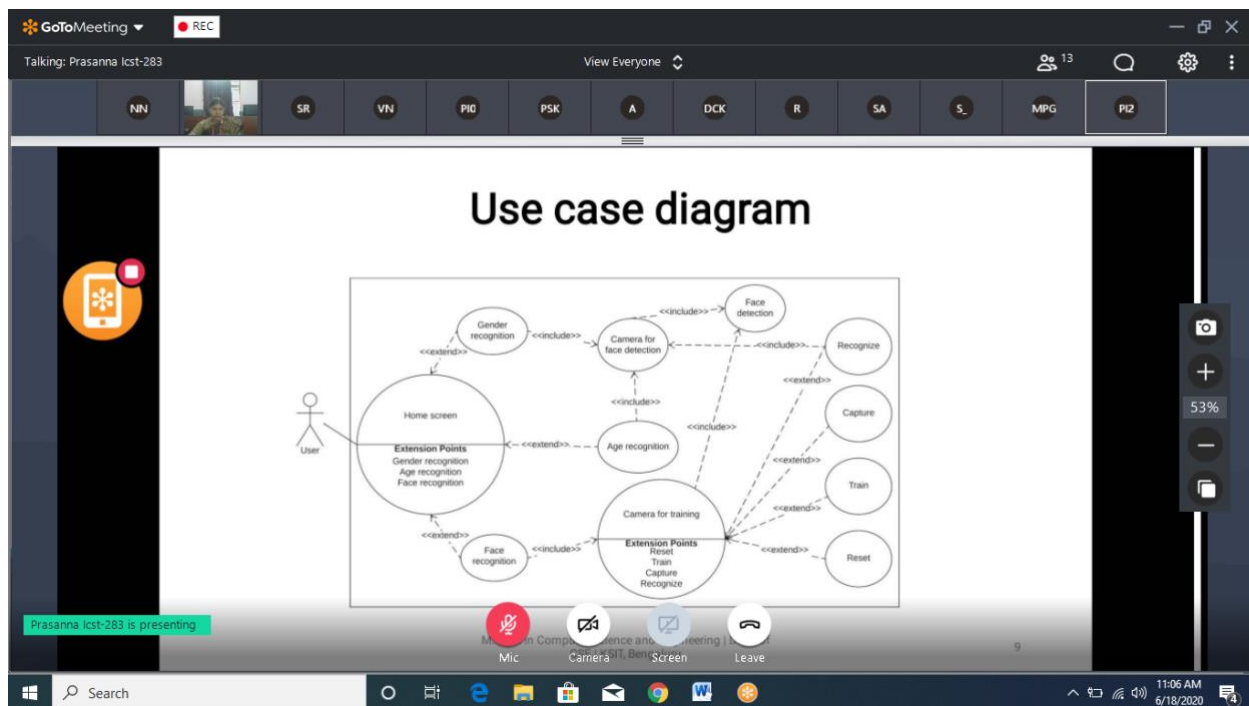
GoToMeeting REC

Talking: Prasanna Icst-283

View Everyone

13

NN SR VN PIO PSK A DCK R SA S_ MPG PI2

Use case diagram

User

Home screen

Extension Points
Gender recognition
Age recognition
Face recognition

Gender recognition

<<extend>>

<<include>>

Camera for face detection

<<include>>

Face detection

<<include>>

Recognize

<<extend>>

Capture

<<include>>

<<extend>>

Age recognition

<<include>>

<<extend>>

Train

<<extend>>

Camera for training

Extension Points
Reset
Train
Capture
Recognize

<<extend>>

Reset

<<extend>>

Face recognition

<<include>>

53%

Prasanna Icst-283 is presenting

M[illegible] in Comp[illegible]ience and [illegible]eering | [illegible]

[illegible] KSIT, Beng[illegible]

9

Mic Camera Screen Leave

Search

11:06 AM
6/18/2020

4